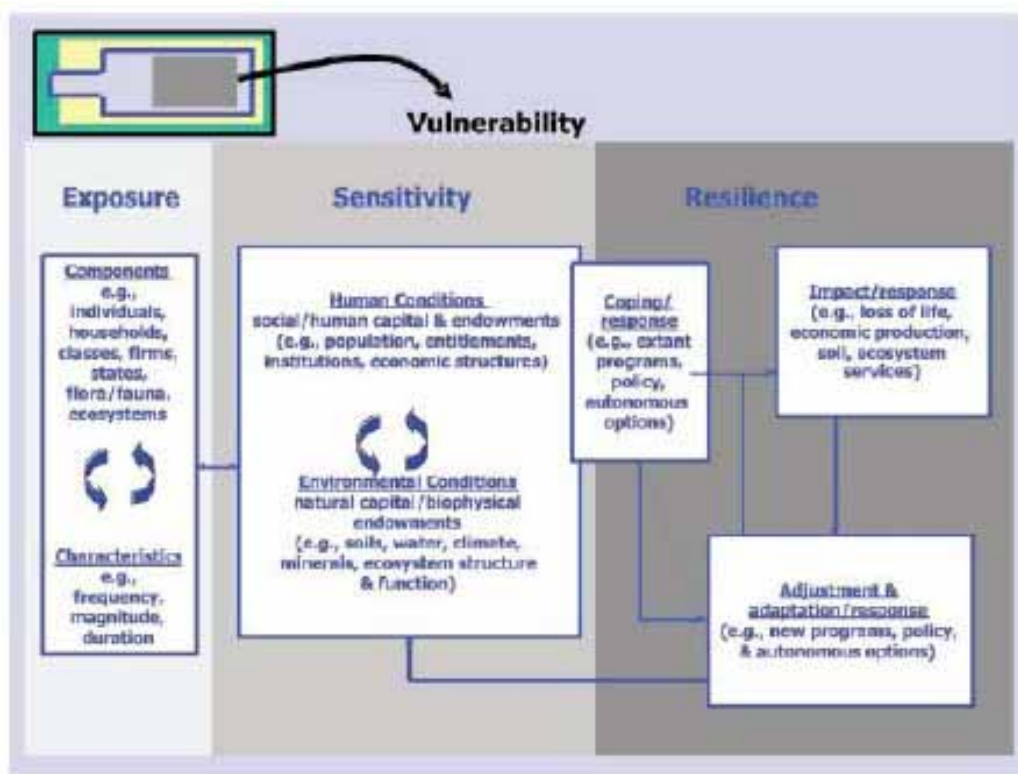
Vulnerability

Exposure

Components
e.g., individuals, households, classes, firms, states, flora/fauna, ecosystems

Characteristics
e.g., frequency, magnitude, duration

Sensitivity

Human Conditions
social/human capital & endowments (e.g., population, entitlements, institutions, economic structures)

Environmental Conditions
natural capital/biophysical endowments (e.g., soils, water, climate, minerals, ecosystem structure & function)

Resilience

Coping/response
(e.g., extant programs, policy, autonomous options)

Impact/response
(e.g., loss of life, economic production, soil, ecosystem services)

Adjustment & adaptation/response
(e.g., new programs, policy, & autonomous options)